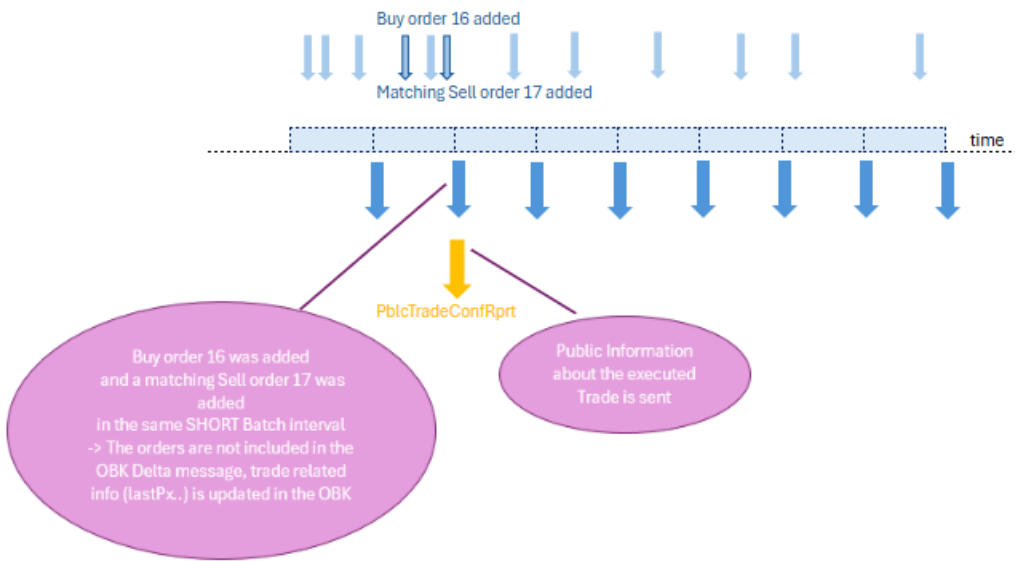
Buy order 16 added

Matching Sell order 17 added

time

PblcTradeConfRprt

Buy order 16 was added and a matching Sell order 17 was added in the same SHORT Batch interval -> The orders are not included in the OBK Delta message, trade related info (lastPx..) is updated in the OBK

Public Information about the executed Trade is sent